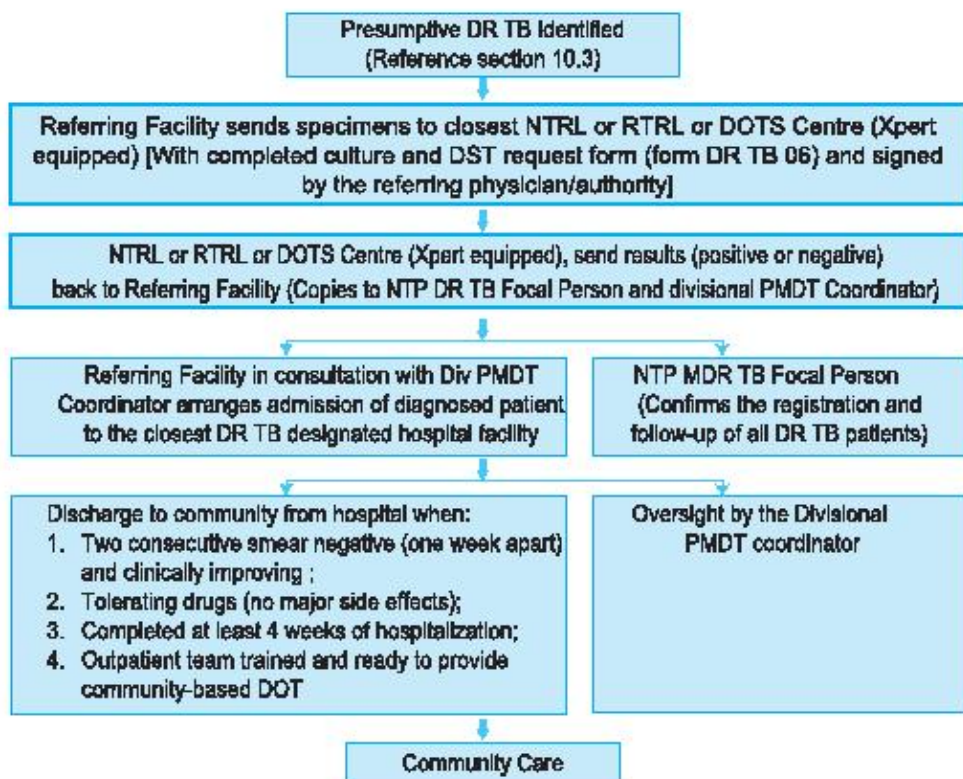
Presumptive DR TB Identified
(Reference section 10.3)

Referring Facility sends specimens to closest NTRL or RTRL or DOTS Centre (Xpert equipped) [With completed culture and DST request form (form DR TB 06) and signed by the referring physician/authority]

NTRL or RTRL or DOTS Centre (Xpert equipped), send results (positive or negative) back to Referring Facility (Copies to NTP DR TB Focal Person and divisional PMDT Coordinator)

Referring Facility in consultation with Div PMDT Coordinator arranges admission of diagnosed patient to the closest DR TB designated hospital facility

NTP MDR TB Focal Person
(Confirms the registration and follow-up of all DR TB patients)

Discharge to community from hospital when:
1. Two consecutive smear negative (one week apart) and clinically improving ;
2. Tolerating drugs (no major side effects);
3. Completed at least 4 weeks of hospitalization;
4. Outpatient team trained and ready to provide community-based DOT

Oversight by the Divisional PMDT coordinator

Community Care